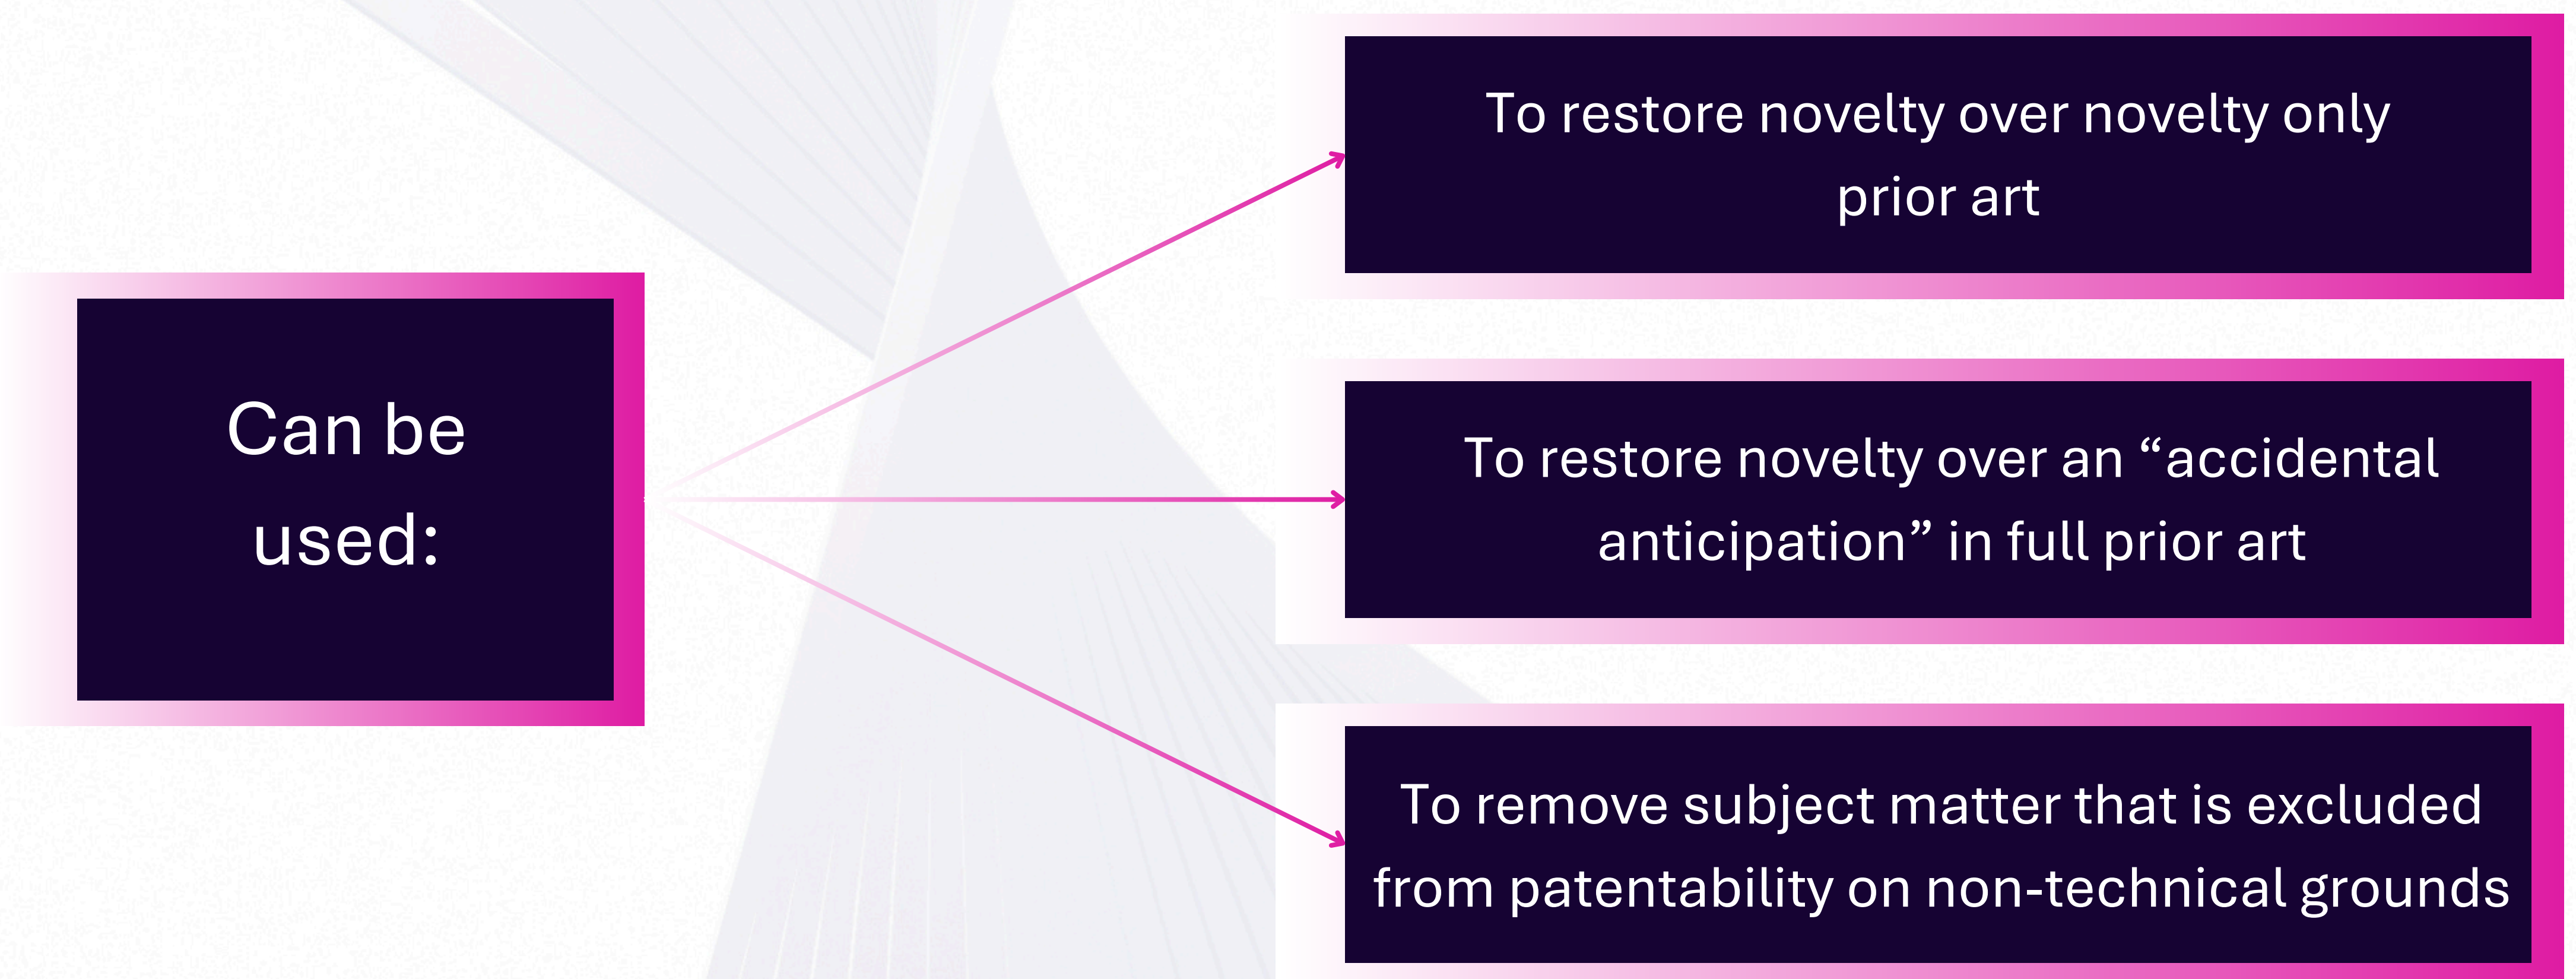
Can be used:

To restore novelty over novelty only prior art

To restore novelty over an “accidental anticipation” in full prior art

To remove subject matter that is excluded from patentability on non-technical grounds